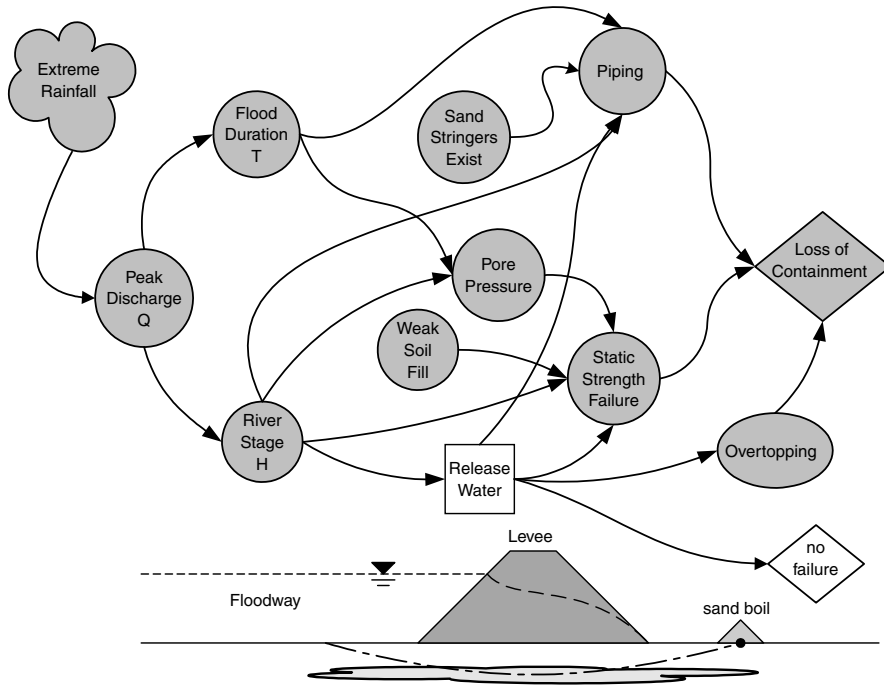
Extreme Rainfall

Flood Duration T

Sand Stringers Exist

Piping

Peak Discharge Q

Pore Pressure

Loss of Containment

Weak Soil Fill

Static Strength Failure

River Stage H

Release Water

Overtopping

no failure

Levee

Floodway

sand boil